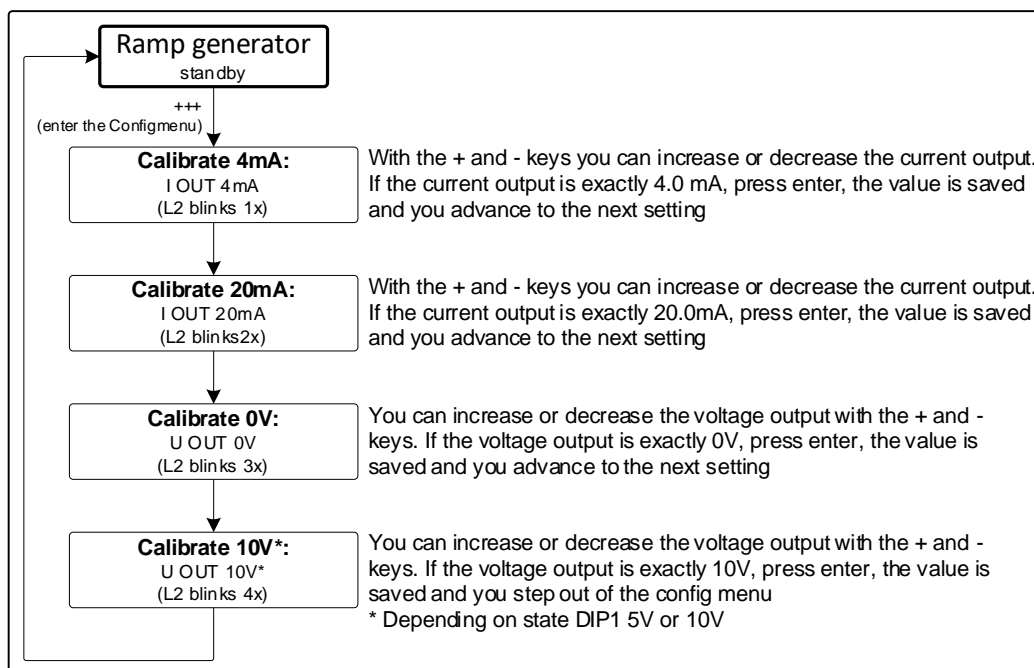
Ramp generator
standby

+++
(enter the Configmenu)

Calibrate 4mA:
I OUT 4mA
(L2 blinks 1x)

With the + and - keys you can increase or decrease the current output. If the current output is exactly 4.0 mA, press enter, the value is saved and you advance to the next setting

Calibrate 20mA:
I OUT 20mA
(L2 blinks2x)

With the + and - keys you can increase or decrease the current output. If the current output is exactly 20.0mA, press enter, the value is saved and you advance to the next setting

Calibrate 0V:
U OUT 0V
(L2 blinks 3x)

You can increase or decrease the voltage output with the + and - keys. If the voltage output is exactly 0V, press enter, the value is saved and you advance to the next setting

Calibrate 10V*:
U OUT 10V*
(L2 blinks 4x)

You can increase or decrease the voltage output with the + and - keys. If the voltage output is exactly 10V, press enter, the value is saved and you step out of the config menu
* Depending on state DIP1 5V or 10V